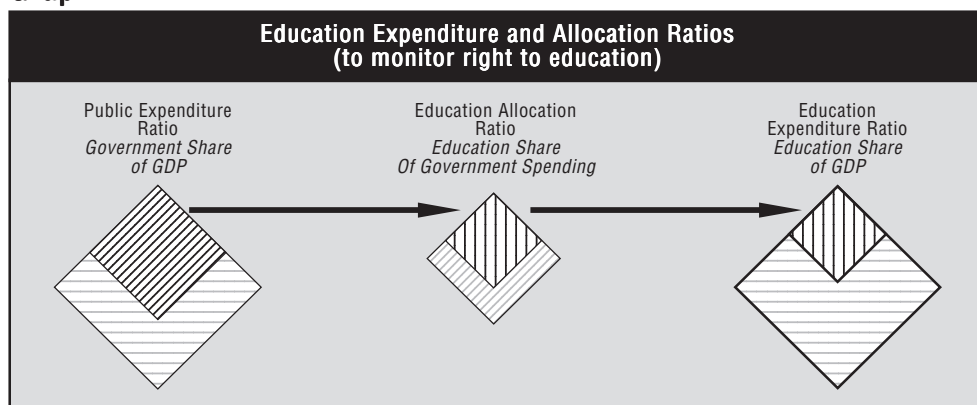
Education Expenditure and Allocation Ratios
(to monitor right to education)

Public Expenditure Ratio
*Government Share of GDP*

Education Allocation Ratio
*Education Share Of Government Spending*

Education Expenditure Ratio
*Education Share of GDP*